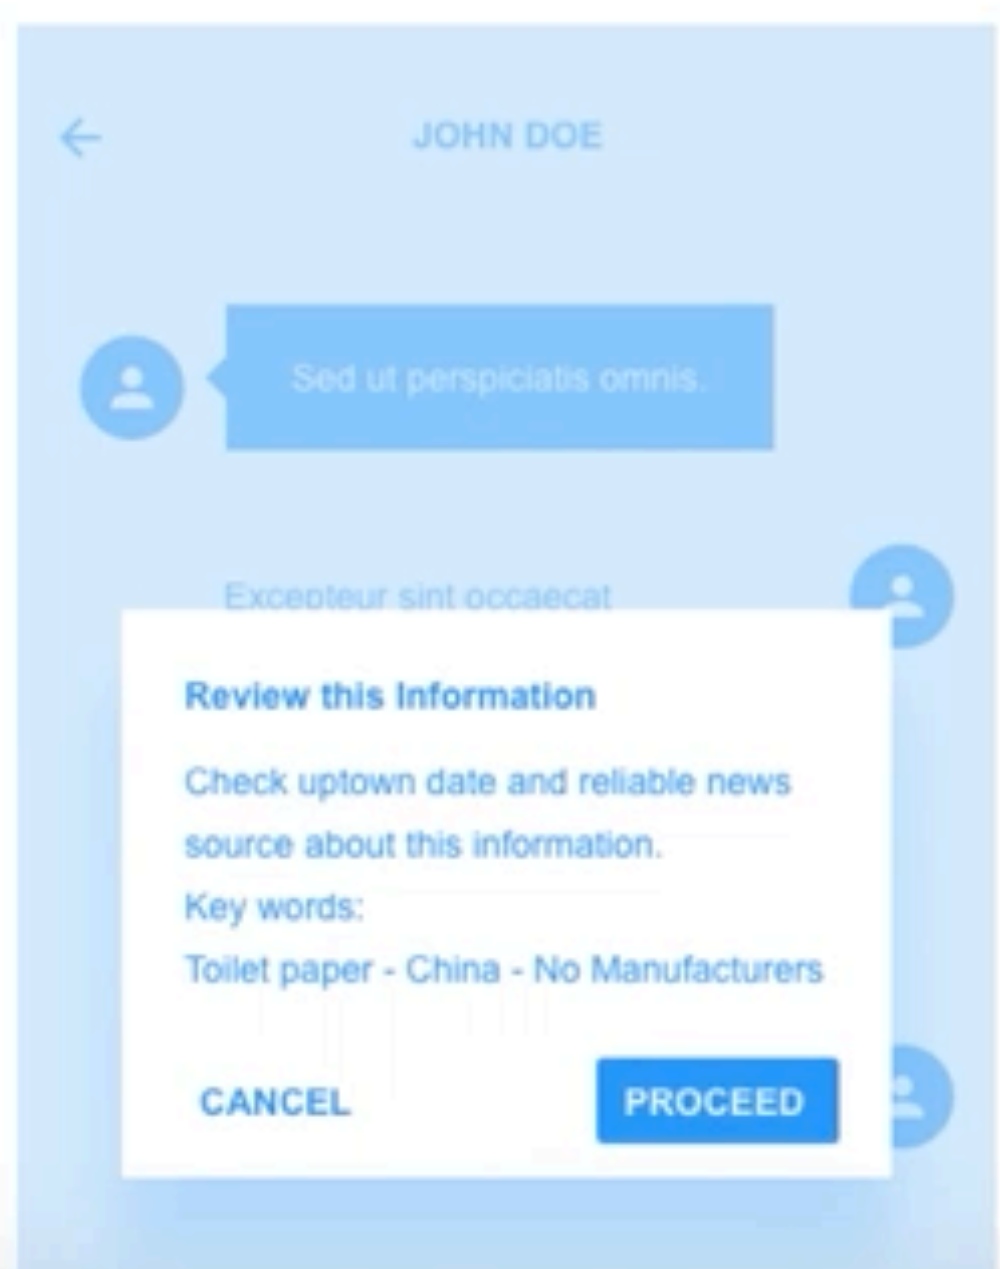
JOHN DOE

Sed ut perspiciatis omnis.

Excepteur sint occaecat

Review this Information

Check uptown date and reliable news source about this information.
Key words:
Toilet paper - China - No Manufacturers

CANCEL

PROCEED